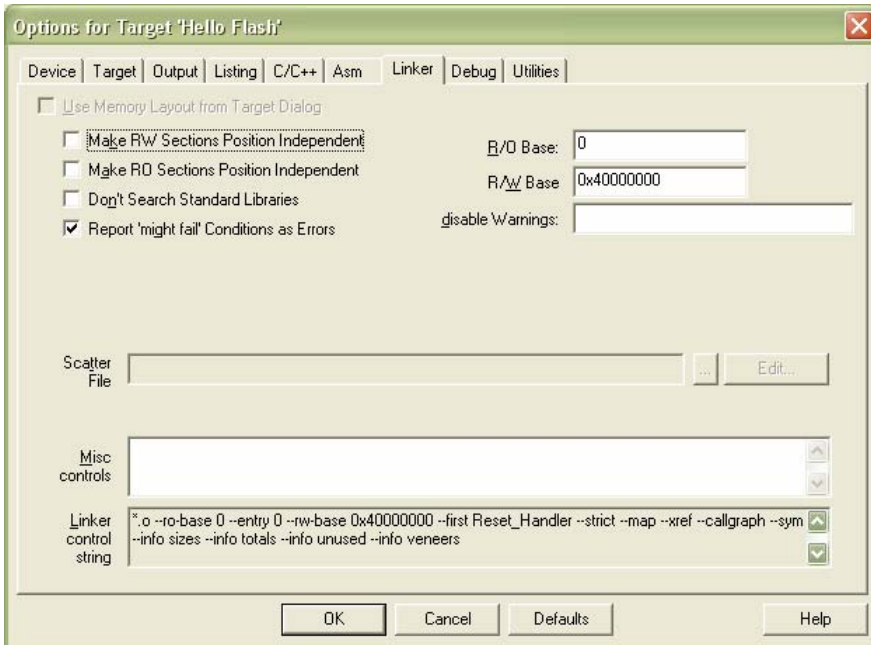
Options for Target 'Hello Flash'

Device | Target | Output | Listing | C/C++ | Asm | Linker | Debug | Utilities

Use Memory Layout from Target Dialog

Make RW Sections Position Independent

Make RO Sections Position Independent

Don't Search Standard Libraries

Report 'might fail' Conditions as Errors

R/O Base: 0

R/W Base 0x40000000

disable Warnings:

Scatter File

...

Edit...

Misc controls

Linker control string

*.o --ro-base 0 --entry 0 --rw-base 0x40000000 --first Reset_Handler --strict --map --xref --callgraph --sym --info sizes --info totals --info unused --info veneers

OK

Cancel

Defaults

Help